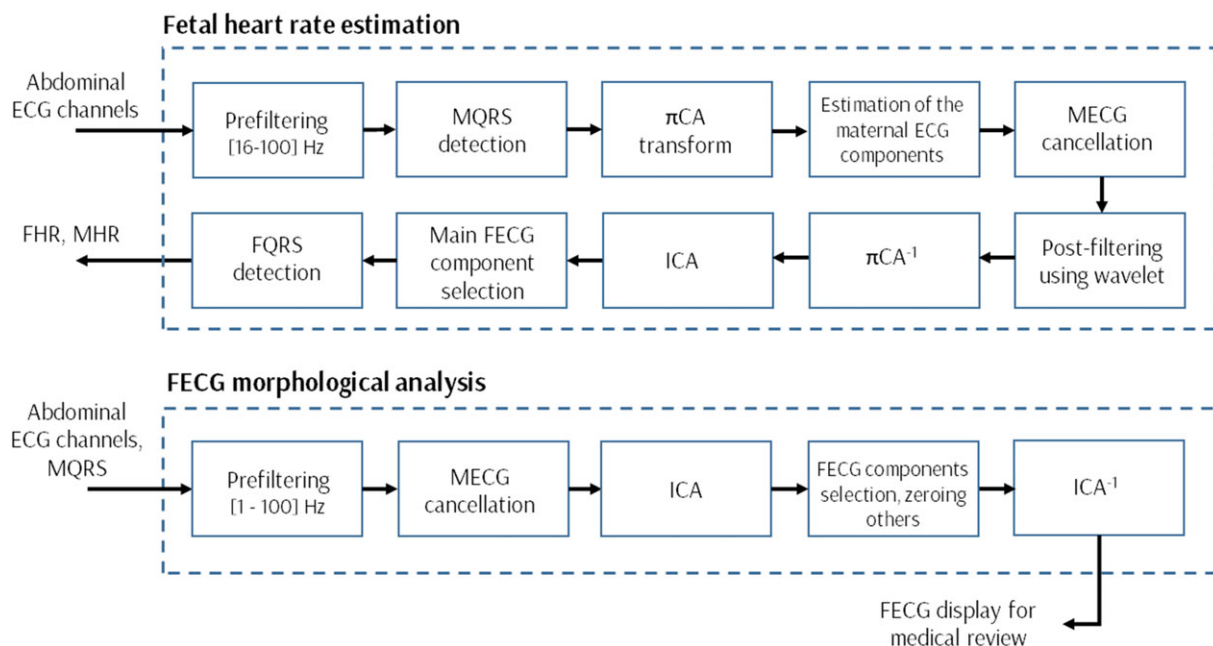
Fetal heart rate estimation

Abdominal ECG channels

Prefiltering [16-100] Hz

MQRS detection

$\pi$CA transform

Estimation of the maternal ECG components

MECG cancellation

Post-filtering using wavelet

$\pi CA^{-1}$

ICA

Main FECG component selection

FQRS detection

FHR, MHR

FECG morphological analysis

Abdominal ECG channels, MQRS

Prefiltering [1 - 100] Hz

MECG cancellation

ICA

FECG components selection, zeroing others

$ICA^{-1}$

FECG display for medical review